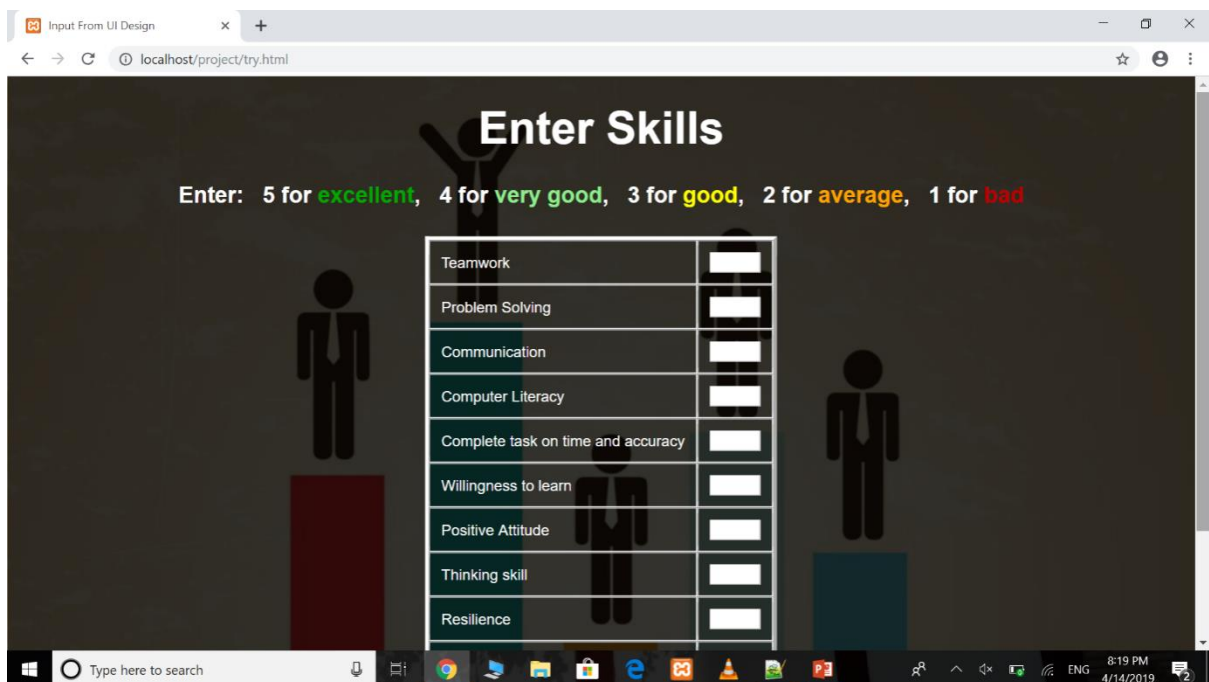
Input From UI Design ×
+
localhost/project/try.html

Enter Skills

Enter: 5 for excellent, 4 for very good, 3 for good, 2 for average, 1 for bad

| Teamwork | |
|---|---|
| Problem Solving | |
| Communication | |
| Computer Literacy | |
| Complete task on time and accuracy | |
| Willingness to learn | |
| Positive Attitude | |
| Thinking skill | |
| Resilience | |

Type here to search
ENG
8:19 PM
4/14/2019
2